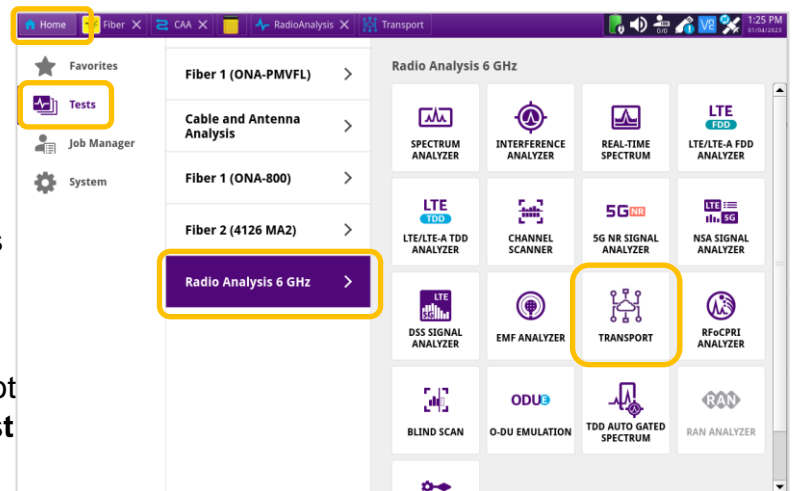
Home | Fiber ✕ | CAA ✕ | RadioAnalysis ✕ | Transport

1:25 PM 01/04/2023

Favorites

Tests

Job Manager

System

Fiber 1 (ONA-PMVFL) >

Cable and Antenna Analysis >

Fiber 1 (ONA-800) >

Fiber 2 (4126 MA2) >

Radio Analysis 6 GHz >

Radio Analysis 6 GHz

SPECTRUM ANALYZER

INTERFERENCE ANALYZER

REAL-TIME SPECTRUM

LTE FDD
LTE/LTE-A FDD ANALYZER

LTE TDD
LTE/LTE-A TDD ANALYZER

CHANNEL SCANNER

5G NR
5G NR SIGNAL ANALYZER

LTE 5G
NSA SIGNAL ANALYZER

LTE 5G
DSS SIGNAL ANALYZER

EMF ANALYZER

TRANSPORT

RFoCPRI ANALYZER

BLIND SCAN

ODU
O-DU EMULATION

TDD AUTO GATED SPECTRUM

RAN
RAN ANALYZER

s

ot
st